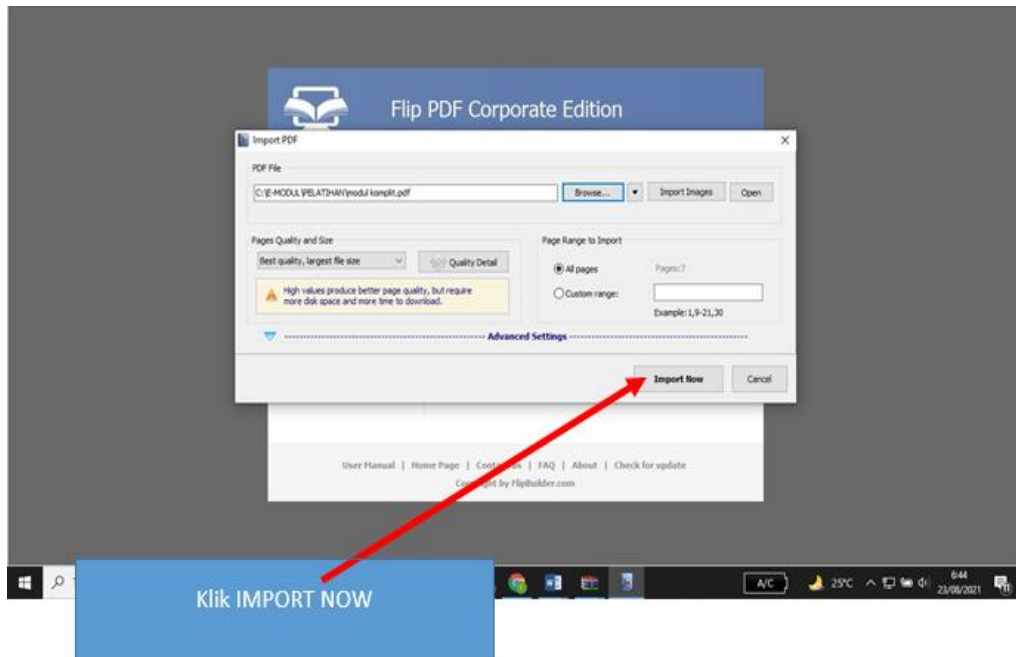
Flip PDF Corporate Edition

Import PDF

PDF File

C:\E-MODUL\PELATIHAN\modul komplit.pdf

Browse...

Import Images

Open

Pages Quality and Size

Best quality, largest file size

Quality Detail

High values produce better page quality, but require more disk space and more time to download.

Page Range to Import

All pages

Pages:7

Custom range:

Example: 1,9-21,30

Advanced Settings

Import Now

Cancel

User Manual | Home Page | Cont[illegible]s | FAQ | About | Check for update

Co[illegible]ght by FlipBuilder.com

Klik IMPORT NOW

A/C

25°C

6:44
23/08/2021